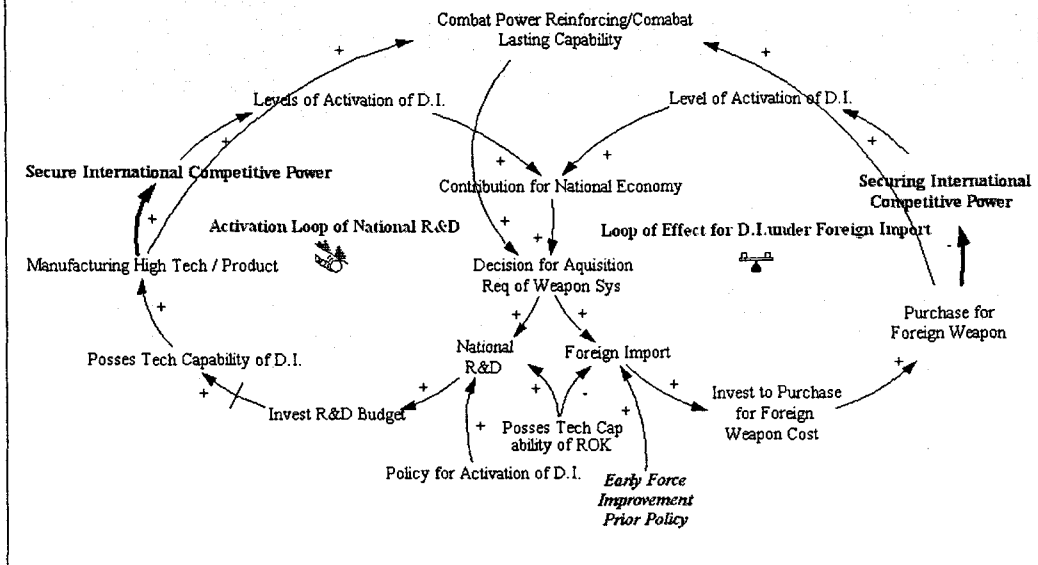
Combat Power Reinforcing/Comabat Lasting Capability

+

+

Levels of Activation of D.I.

Level of Activation of D.I.

+

+

+

+

Secure International Competitive Power

Contribution for National Economy

Securing International Competitive Power

+

Activation Loop of National R&D

+

+

Loop of Effect for D.I.under Foreign Import

-

Manufacturing High Tech / Product

Decision for Aquisition Req of Weapon Sys

+

+

+

Purchase for Foreign Weapon

National R&D

Foreign Import

Posses Tech Capability of D.I.

+

+

-

+

+

Invest to Purchase for Foreign Weapon Cost

+

Invest R&D Budget

+

Posses Tech Cap ability of ROK

+

Policy for Activation of D.I.

Early Force Improvement Prior Policy